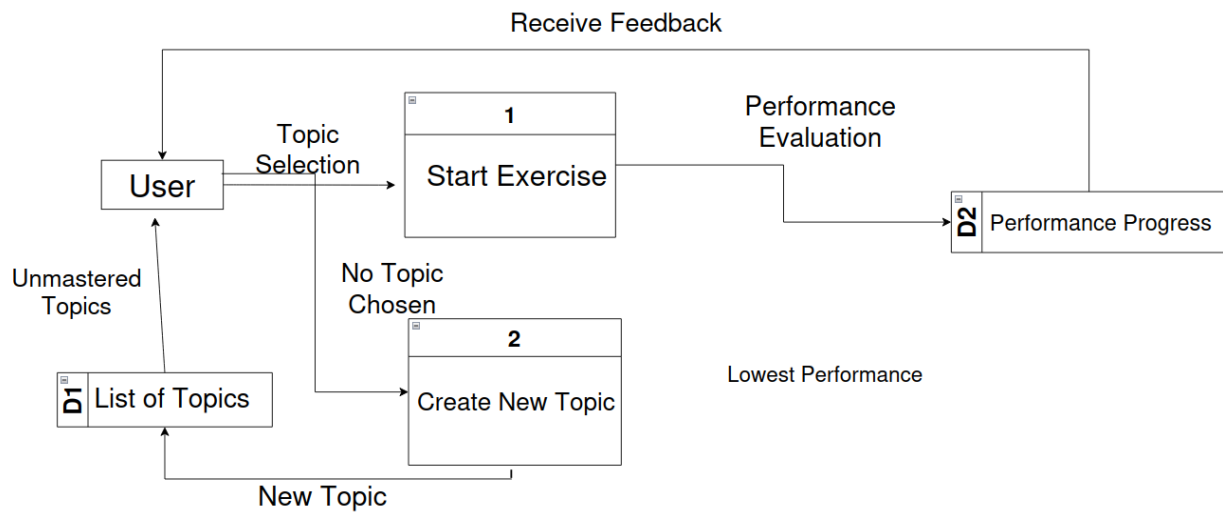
Receive Feedback

User

Topic Selection

1

Start Exercise

Performance Evaluation

D2 Performance Progress

Unmastered Topics

No Topic Chosen

2

Create New Topic

Lowest Performance

D1 List of Topics

New Topic